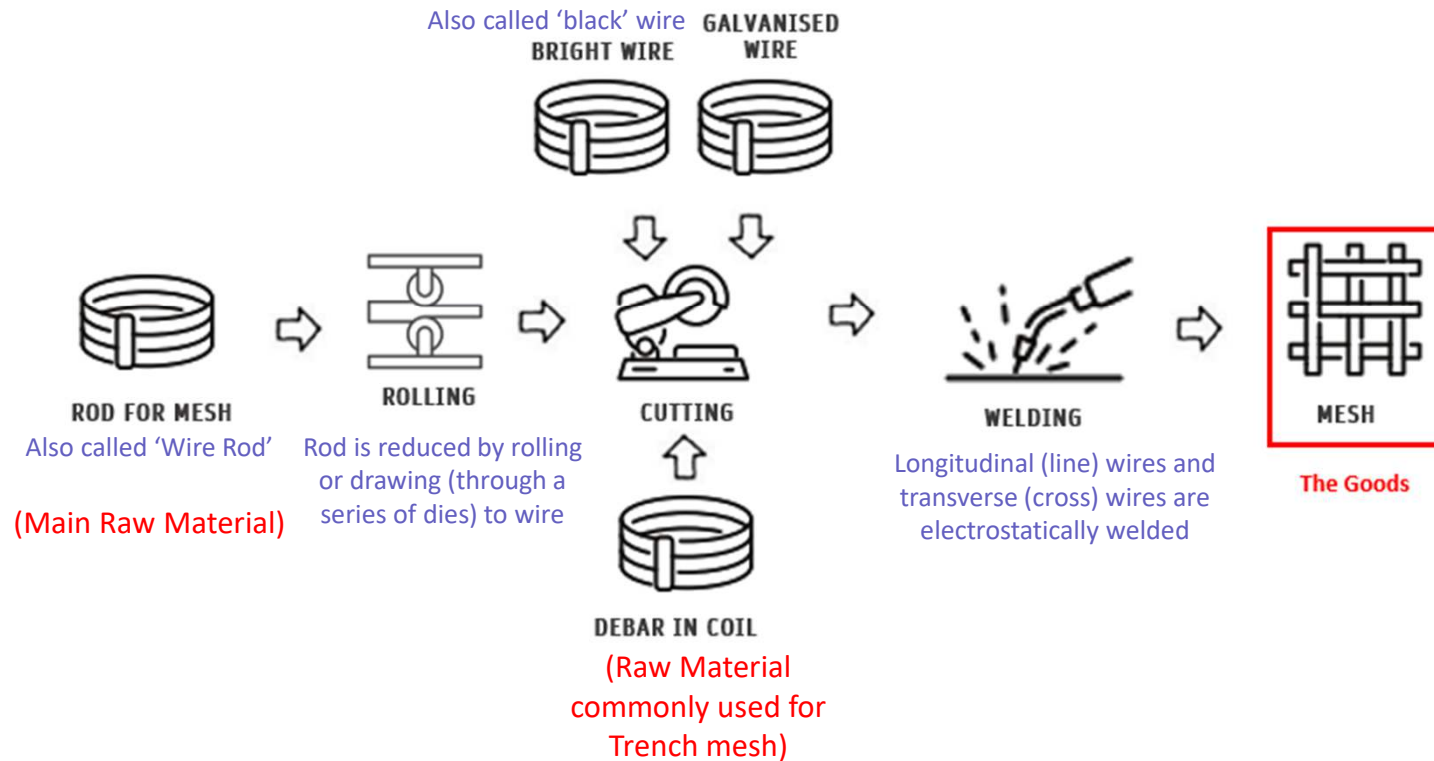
Also called 'black' wire
BRIGHT WIRE

GALVANISED WIRE

ROD FOR MESH
Also called 'Wire Rod'

(Main Raw Material)

ROLLING
Rod is reduced by rolling or drawing (through a series of dies) to wire

CUTTING

DEBAR IN COIL
(Raw Material commonly used for Trench mesh)

WELDING
Longitudinal (line) wires and transverse (cross) wires are electrostatically welded

MESH
The Goods